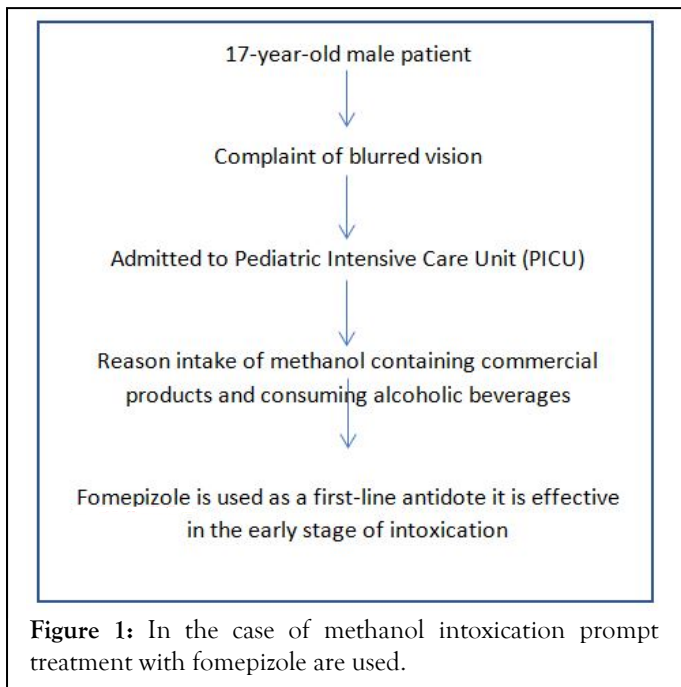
17-year-old male patient

Complaint of blurred vision

Admitted to Pediatric Intensive Care Unit (PICU)

Reason intake of methanol containing commercial products and consuming alcoholic beverages

Fomepizole is used as a first-line antidote it is effective in the early stage of intoxication

**Figure 1:** In the case of methanol intoxication prompt treatment with fomepizole are used.